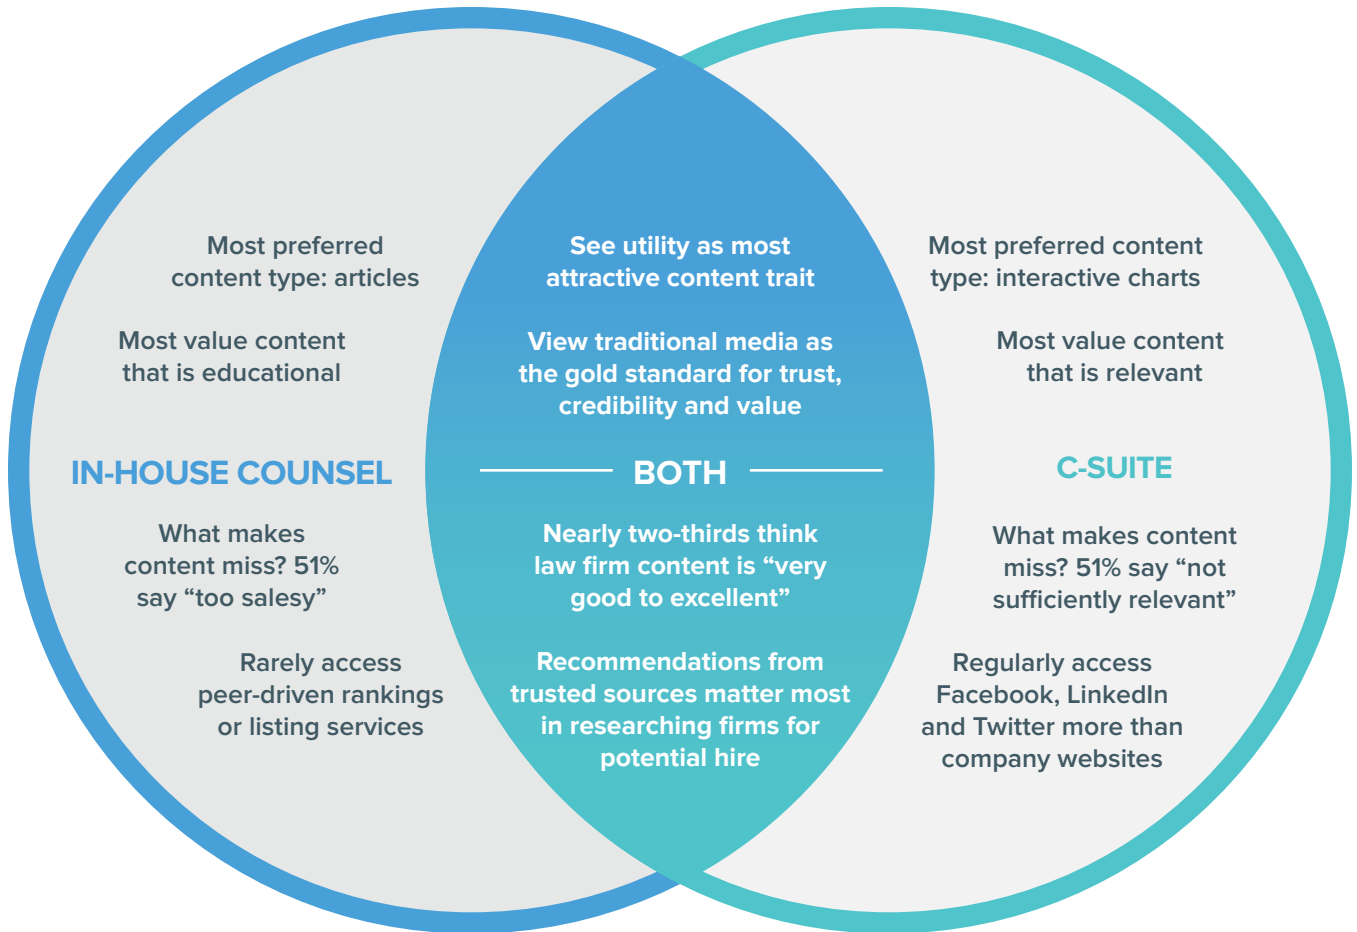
Most preferred content type: articles

Most value content that is educational

IN-HOUSE COUNSEL

What makes content miss? 51% say “too salesy”

Rarely access peer-driven rankings or listing services

See utility as most attractive content trait

View traditional media as the gold standard for trust, credibility and value

BOTH

Nearly two-thirds think law firm content is “very good to excellent”

Recommendations from trusted sources matter most in researching firms for potential hire

Most preferred content type: interactive charts

Most value content that is relevant

C-SUITE

What makes content miss? 51% say “not sufficiently relevant”

Regularly access Facebook, LinkedIn and Twitter more than company websites